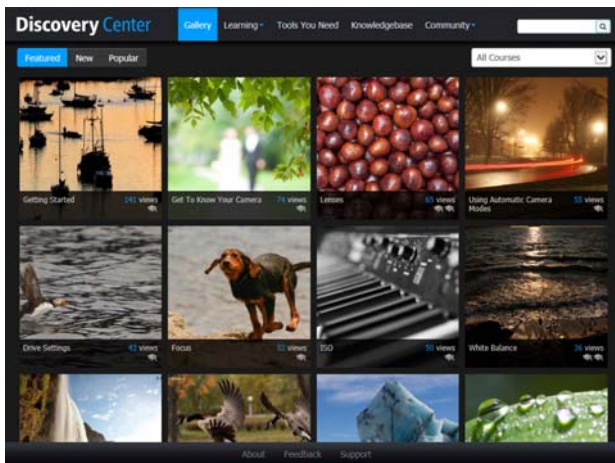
Discovery Center

Gallery Learning Tools You Need Knowledgebase Community

Featured New Popular

All Courses

Getting Started 141 views

Get To Know Your Camera 74 views

Lenses 65 views

Using Automatic Camera Modes 55 views

Drive Settings 43 views

Focus 52 views

ISO 50 views

White Balance 36 views

About Feedback Support